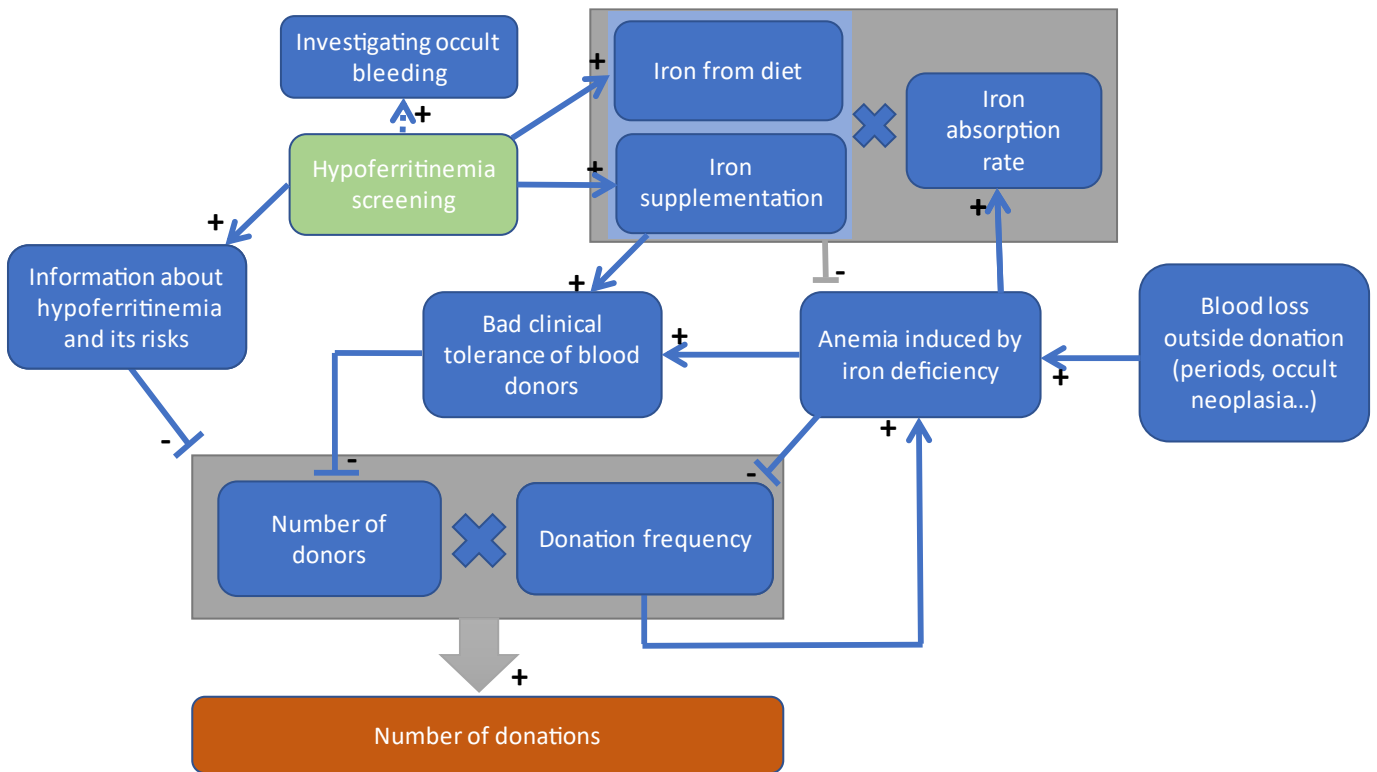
Investigating occult bleeding

+

Hypoferritinemia screening

+

Iron from diet

+

Iron supplementation

Iron absorption rate

+

-

+

Information about hypoferritinemia and its risks

+

Bad clinical tolerance of blood donors

+

Anemia induced by iron deficiency

+

Blood loss outside donation (periods, occult neoplasia...)

-

-

-

+

Number of donors

Donation frequency

+

Number of donations